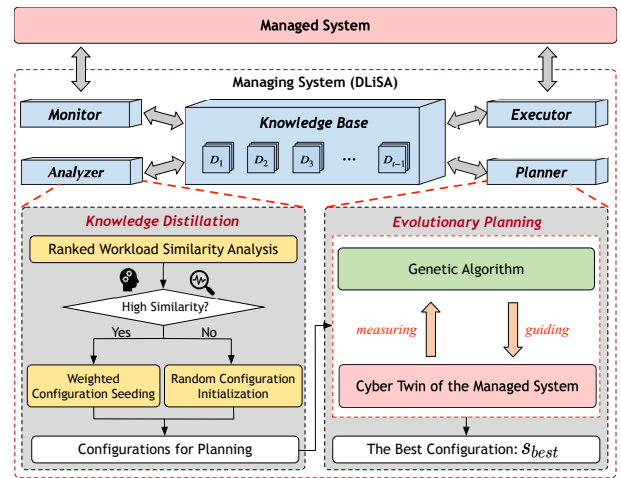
Managed System

Managing System (DLiSA)

Monitor

Knowledge Base

Executor

$D_1$ $D_2$ $D_3$ ... $D_{t-1}$

Analyzer

Planner

Knowledge Distillation

Ranked Workload Similarity Analysis

High Similarity?

Yes

No

Weighted Configuration Seeding

Random Configuration Initialization

Configurations for Planning

Evolutionary Planning

Genetic Algorithm

measuring

guiding

Cyber Twin of the Managed System

The Best Configuration: $s_{best}$